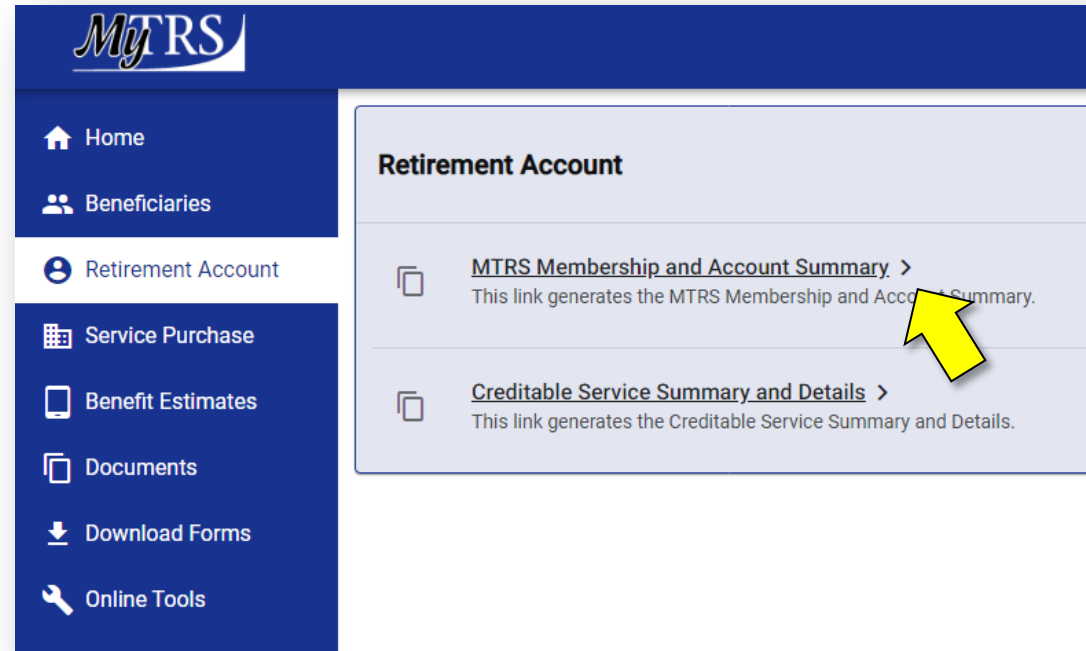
MyTRS

Home
Beneficiaries
Retirement Account
Service Purchase
Benefit Estimates
Documents
Download Forms
Online Tools

Retirement Account

MTRS Membership and Account Summary >
This link generates the MTRS Membership and Acco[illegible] Summary.

Creditable Service Summary and Details >
This link generates the Creditable Service Summary and Details.